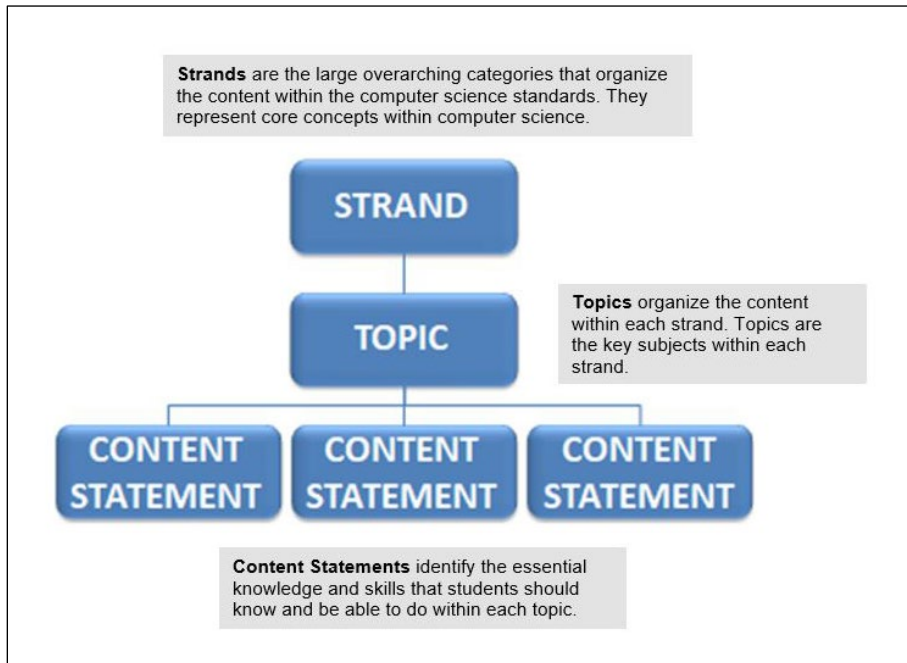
**Strands** are the large overarching categories that organize the content within the computer science standards. They represent core concepts within computer science.

STRAND

TOPIC

**Topics** organize the content within each strand. Topics are the key subjects within each strand.

CONTENT STATEMENT

CONTENT STATEMENT

CONTENT STATEMENT

**Content Statements** identify the essential knowledge and skills that students should know and be able to do within each topic.